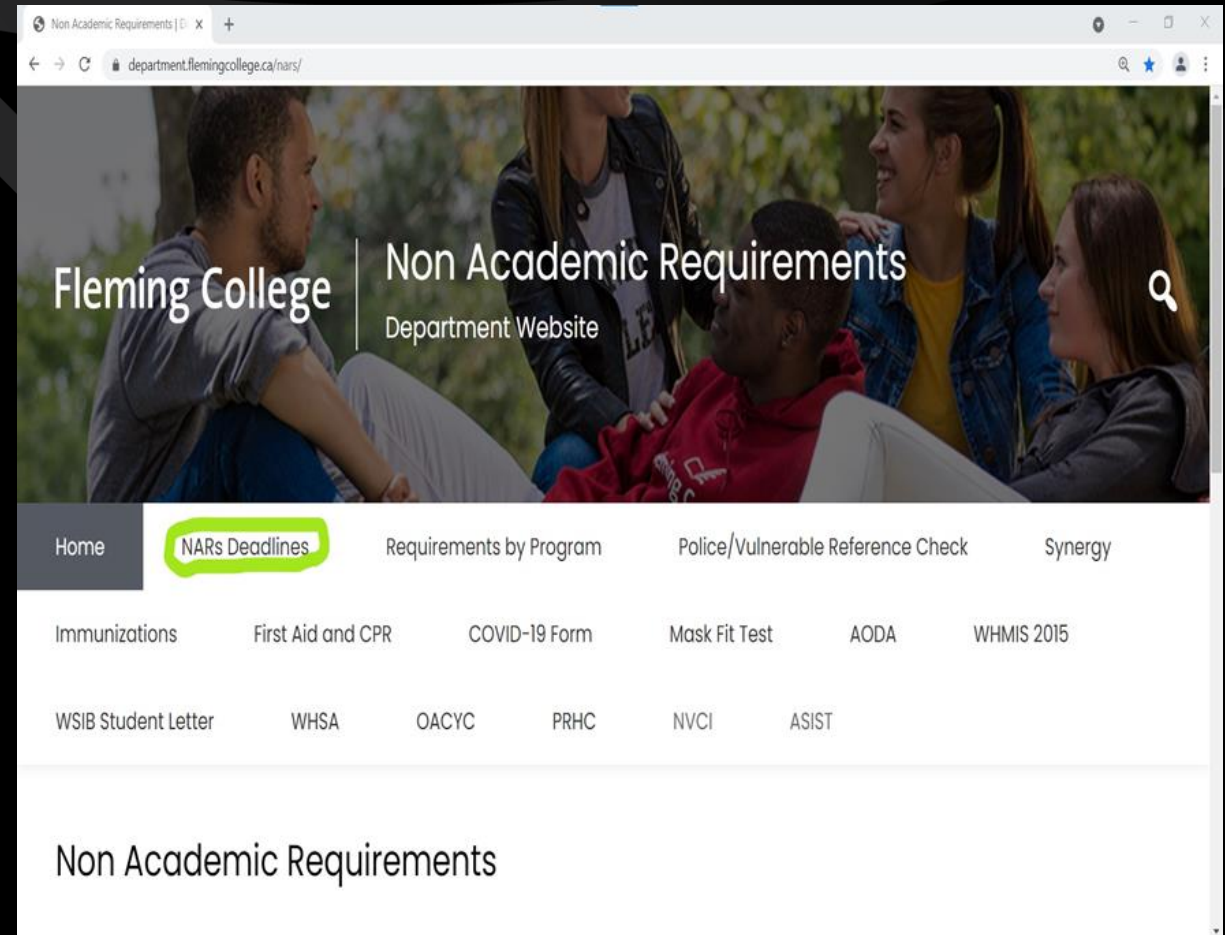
Non Academic Requirements | D

department.flemingcollege.ca/nars/

Fleming College

Non Academic Requirements

Department Website

Home
NARs Deadlines
Requirements by Program
Police/Vulnerable Reference Check
Synergy
Immunizations
First Aid and CPR
COVID-19 Form
Mask Fit Test
AODA
WHMIS 2015
WSIB Student Letter
WHSA
OACYC
PRHC
NVCI
ASIST

Non Academic Requirements